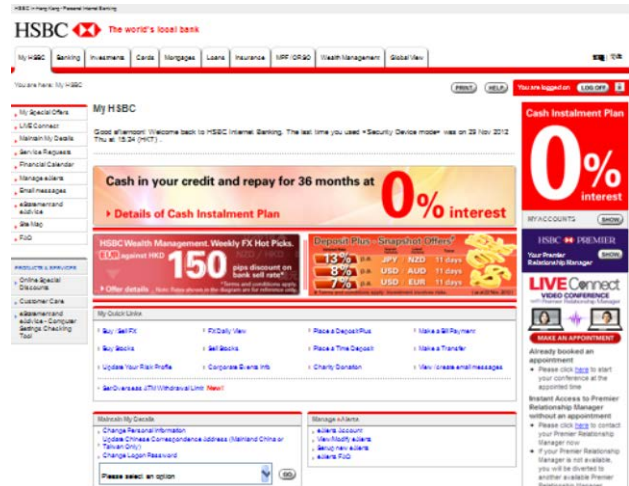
HSBC > Hong Kong > Personal Internet Banking

HSBC The world's local bank

My HSBC | Banking | Investments | Cards | Mortgages | Loans | Insurance | MPF / ORSO | Wealth Management | Global View

You are here: My HSBC

PRINT HELP

You are logged on LOG OFF

My HSBC

Good afternoon! Welcome back to HSBC Internet Banking. The last time you used • Security Device mode • was on 29 Nov 2012 Thu at 15:34 (HKT).

My Special Offers
LIVE Connect
Maintain My Details
Service Requests
Financial Calendar
Manage eAlerts
Email messages
eStatement and eAdvice
Site Map
FAQ

PRODUCTS & SERVICES
Online Special Discounts
Customer Care
eStatement and eAdvice - Computer Settings Checking Tool

Cash in your credit and repay for 36 months at 0% interest
> Details of Cash Instalment Plan

HSBC Wealth Management. Weekly FX Hot Picks.
EUR against HKD 150 pips discount on bank sell rate*
> Offer details

Deposit Plus "Snapshot Offers"
13% p.a. JPY / NZD 11 days
8% p.a. USD / AUD 11 days
7% p.a. USD / EUR 11 days

My Quick Links
Buy / Sell FX | FX Daily View | Place a Deposit Plus | Make a Bill Payment
Buy Stocks | Sell Stocks | Place a Time Deposit | Make a Transfer
Update Your Risk Profile | Corporate Events Info | Charity Donation | View / create email messages
Set Overseas ATM Withdrawal Limit New!

Maintain My Details
Change Personal Information
Update Chinese Correspondence Address (Mainland China or Taiwan Only)
Change Logon Password
Please select an option GO

Manage eAlerts
eAlerts Account
View/Modify eAlerts
Setup new eAlerts
eAlerts FAQ

Cash Instalment Plan
0% interest
SHOW

MY ACCOUNTS SHOW

HSBC PREMIER
Your Premier Relationship Manager SHOW

LIVE Connect
VIDEO CONFERENCE with Premier Relationship Manager
MAKE AN APPOINTMENT

Already booked an appointment
• Please click here to start your conference at the appointed time

Instant Access to Premier Relationship Manager without an appointment
• Please click here to contact your Premier Relationship Manager now
• If your Premier Relationship Manager is not available, you will be diverted to another available Premier Relationship